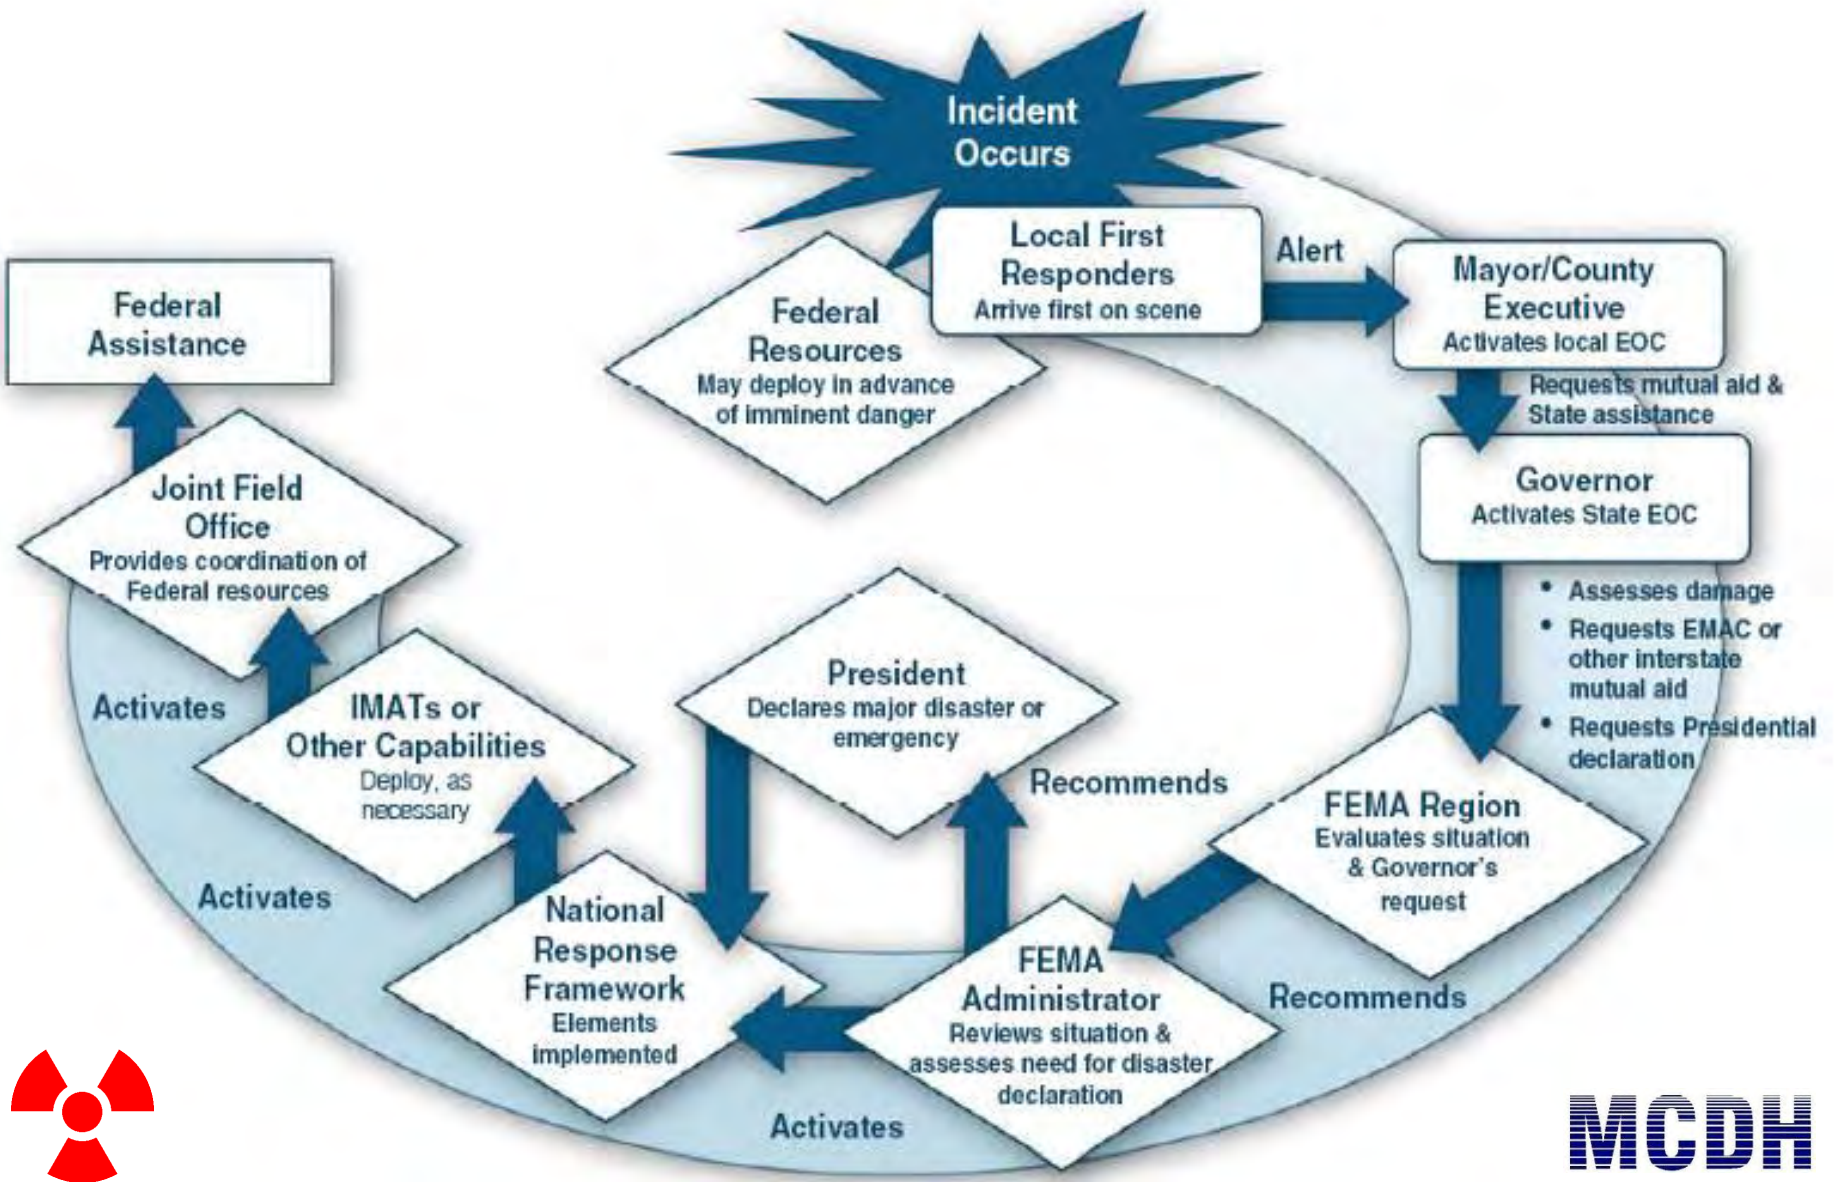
Incident Occurs

Local First Responders
Arrive first on scene

Alert

Mayor/County Executive
Activates local EOC

Requests mutual aid & State assistance

Governor
Activates State EOC

• Assesses damage
• Requests EMAC or other interstate mutual aid
• Requests Presidential declaration

FEMA Region
Evaluates situation & Governor's request

Recommends

FEMA Administrator
Reviews situation & assesses need for disaster declaration

Recommends

President
Declares major disaster or emergency

Activates

National Response Framework
Elements implemented

Activates

IMATs or Other Capabilities
Deploy, as necessary

Activates

Joint Field Office
Provides coordination of Federal resources

Federal Assistance

Federal Resources
May deploy in advance of imminent danger

MCDH